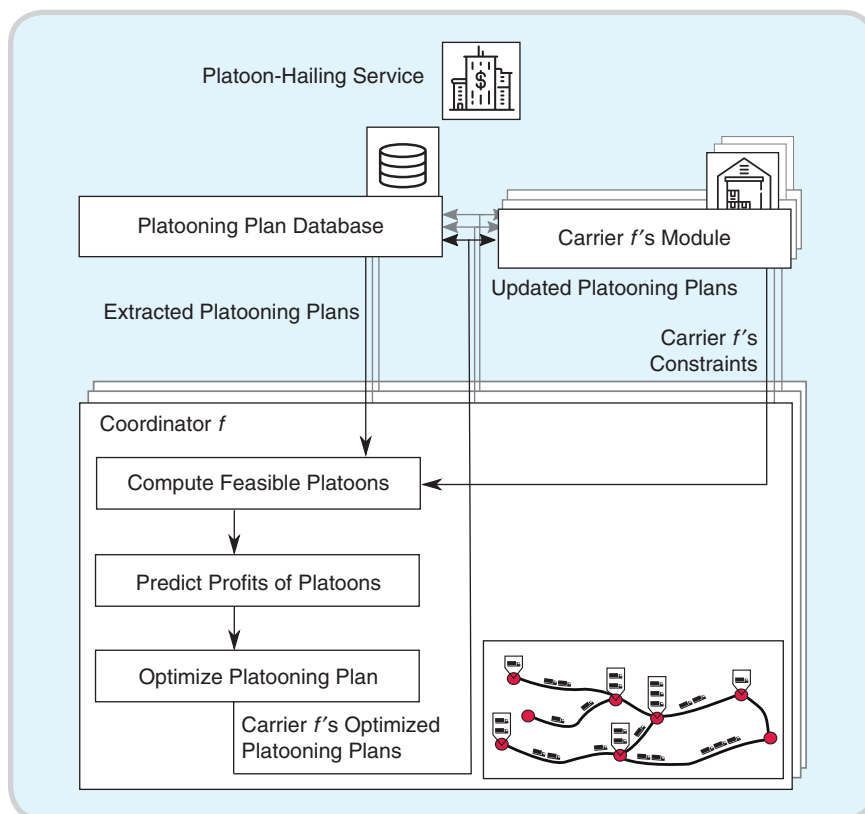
Platoon-Hailing Service

Platooning Plan Database

Carrier $f'$s Module

Extracted Platooning Plans

Updated Platooning Plans

Carrier $f'$s Constraints

Coordinator $f$

Compute Feasible Platoons

Predict Profits of Platoons

Optimize Platooning Plan

Carrier $f'$s Optimized Platooning Plans